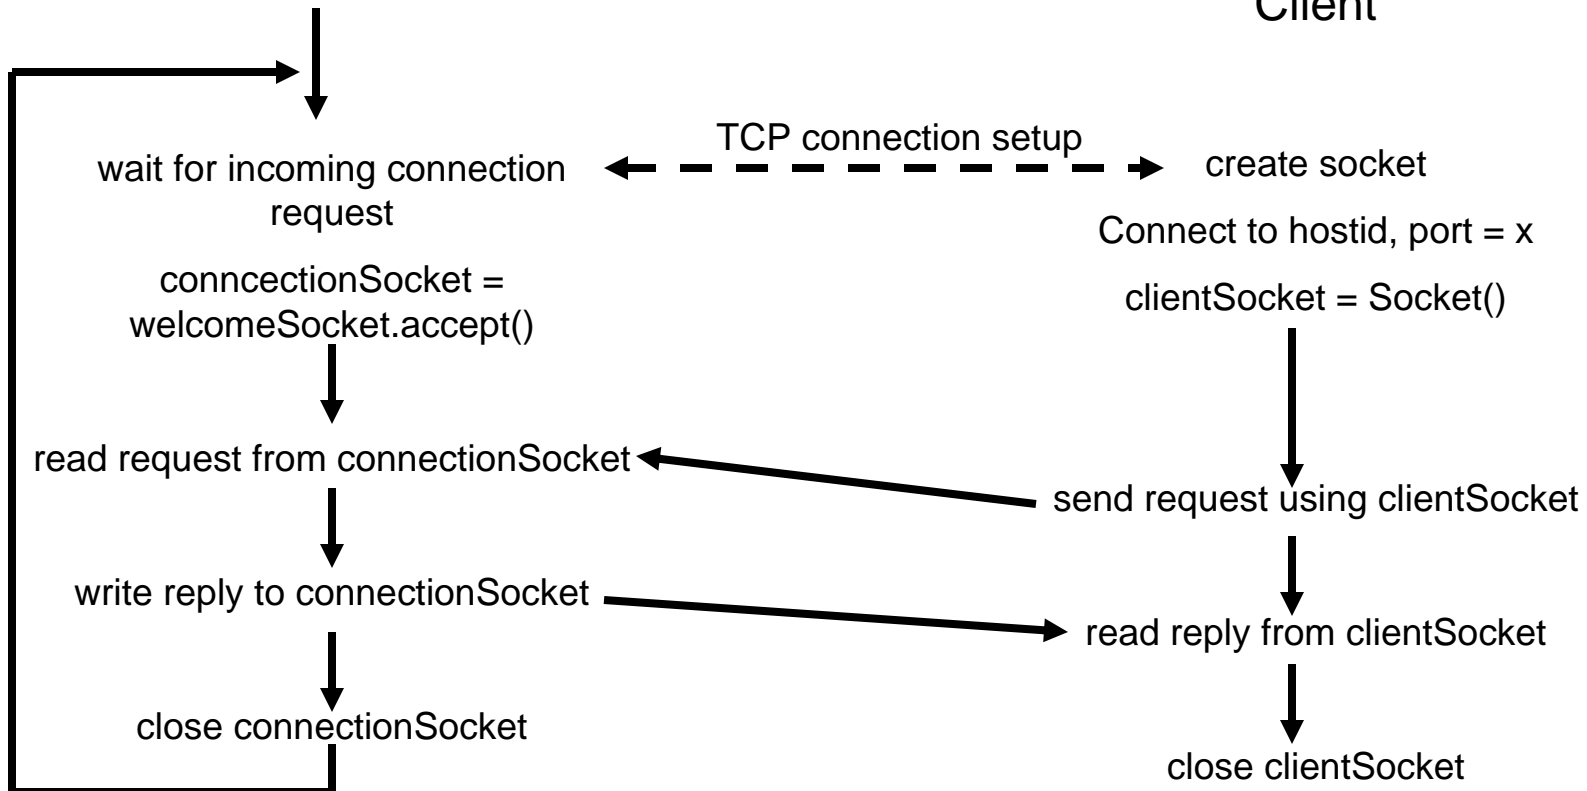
Client

TCP connection setup

wait for incoming connection request

conncectionSocket = welcomeSocket.accept()

read request from connectionSocket

write reply to connectionSocket

close connectionSocket

create socket

Connect to hostid, port = x

clientSocket = Socket()

send request using clientSocket

read reply from clientSocket

close clientSocket